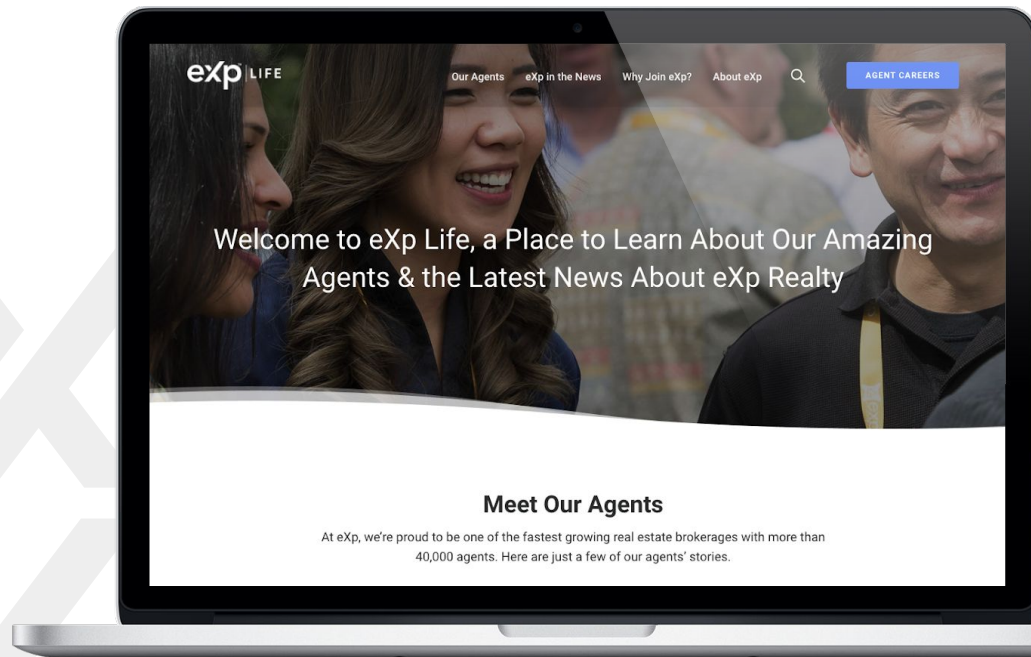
eXp LIFE

Our Agents eXp in the News Why Join eXp? About eXp

AGENT CAREERS

Welcome to eXp Life, a Place to Learn About Our Amazing Agents & the Latest News About eXp Realty

Meet Our Agents

At eXp, we're proud to be one of the fastest growing real estate brokerages with more than 40,000 agents. Here are just a few of our agents' stories.